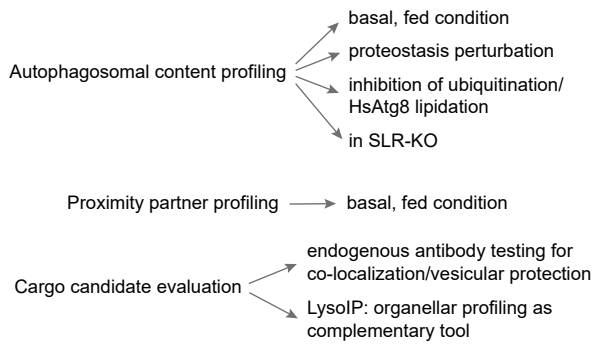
Autophagosomal content profiling

basal, fed condition

proteostasis perturbation

inhibition of ubiquitination/ HsAtg8 lipidation

in SLR-KO

Proximity partner profiling

basal, fed condition

Cargo candidate evaluation

endogenous antibody testing for co-localization/vesicular protection

LysoIP: organellar profiling as complementary tool